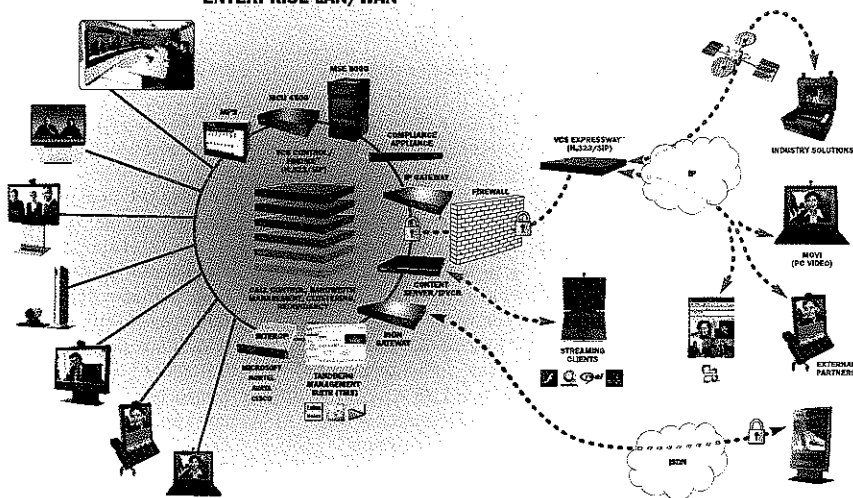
ENTERPRISE LAN/WAN

MPS

MCU 4500

MSE 8000

VCS CONTROL

COMPLIANCE APPLIANCE

IP GATEWAY

FIREWALL

VCS EXPRESSWAY (H.323/SIP)

IP

INDUSTRY SOLUTIONS

MOVI (PC VIDEO)

CONTENT SERVER/DVCR

STREAMING CLIENTS

ISDN GATEWAY

EXTERNAL PARTNERS

MICROSOFT

TANDBERG MANAGEMENT SUITE (TMS)

ISDN

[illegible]